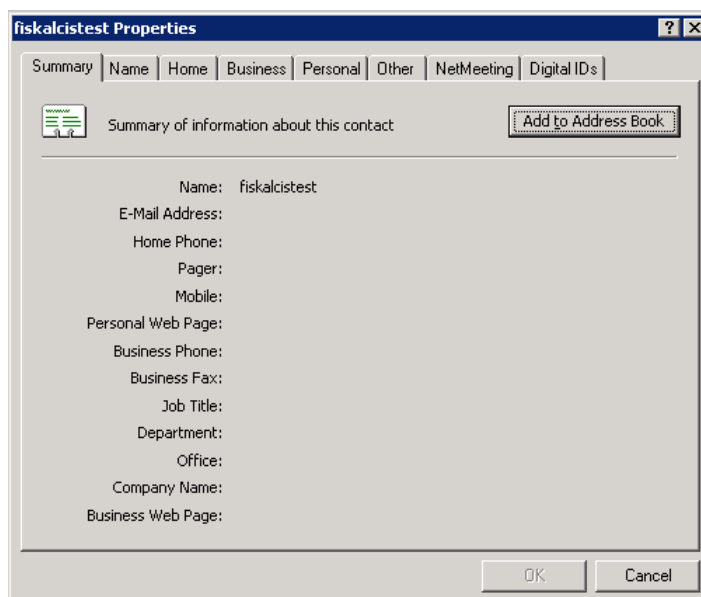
fiskalcistest Properties

? X

Summary | Name | Home | Business | Personal | Other | NetMeeting | Digital IDs

Summary of information about this contact

Add to Address Book

Name: fiskalcistest
E-Mail Address:
Home Phone:
Pager:
Mobile:
Personal Web Page:
Business Phone:
Business Fax:
Job Title:
Department:
Office:
Company Name:
Business Web Page:

OK

Cancel